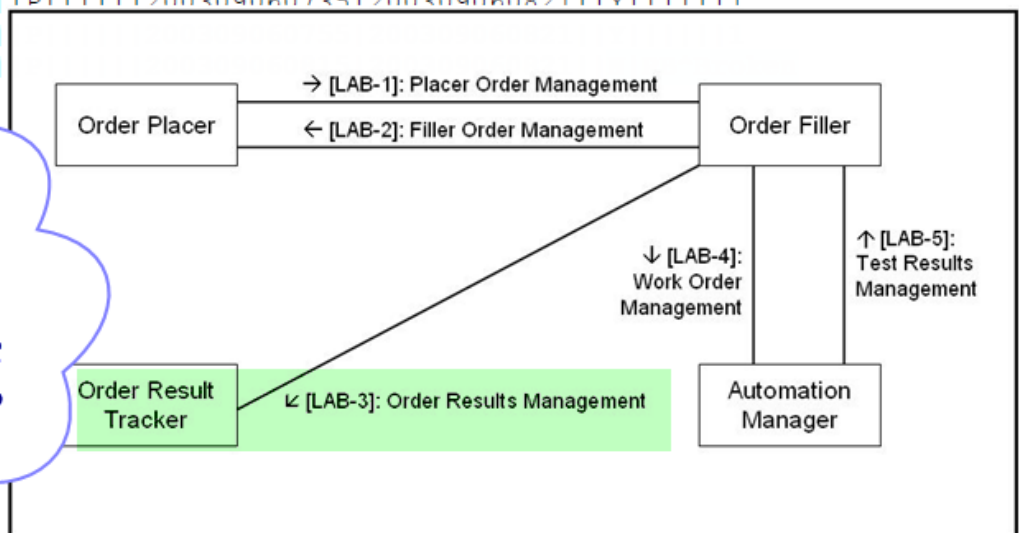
Order Placer

→ [LAB-1]: Placer Order Management

← [LAB-2]: Filler Order Management

Order Filler

↓ [LAB-4]: Work Order Management

↑ [LAB-5]: Test Results Management

Order Result Tracker

↙ [LAB-3]: Order Results Management

Automation Manager